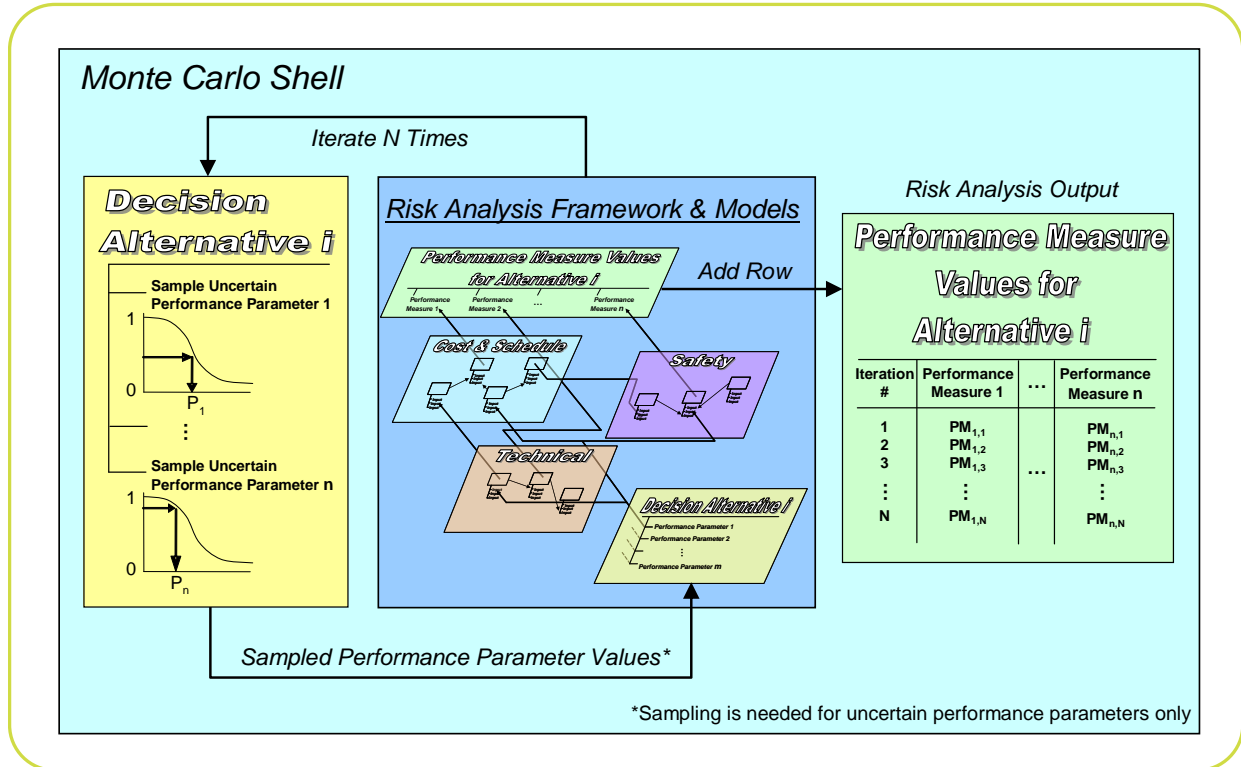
Monte Carlo Shell

Iterate N Times

Decision Alternative i

Sample Uncertain Performance Parameter 1

1

0

$P_1$

⋮

Sample Uncertain Performance Parameter n

1

0

$P_n$

Risk Analysis Framework & Models

Performance Measure Values for Alternative i

Performance Measure 1 Performance Measure 2 … Performance Measure n

Add Row

Cost & Schedule

Safety

Technical

Decision Alternative i

Performance Parameter 1

Performance Parameter 2

⋮

Performance Parameter m

Risk Analysis Output

Performance Measure Values for Alternative i

| Iteration # | Performance Measure 1 | … | Performance Measure n |
|---|---|---|---|
| 1 | $PM_{1,1}$ | | $PM_{n,1}$ |
| 2 | $PM_{1,2}$ | | $PM_{n,2}$ |
| 3 | $PM_{1,3}$ | … | $PM_{n,3}$ |
| ⋮ | ⋮ | | ⋮ |
| N | $PM_{1,N}$ | | $PM_{n,N}$ |

Sampled Performance Parameter Values*

*Sampling is needed for uncertain performance parameters only